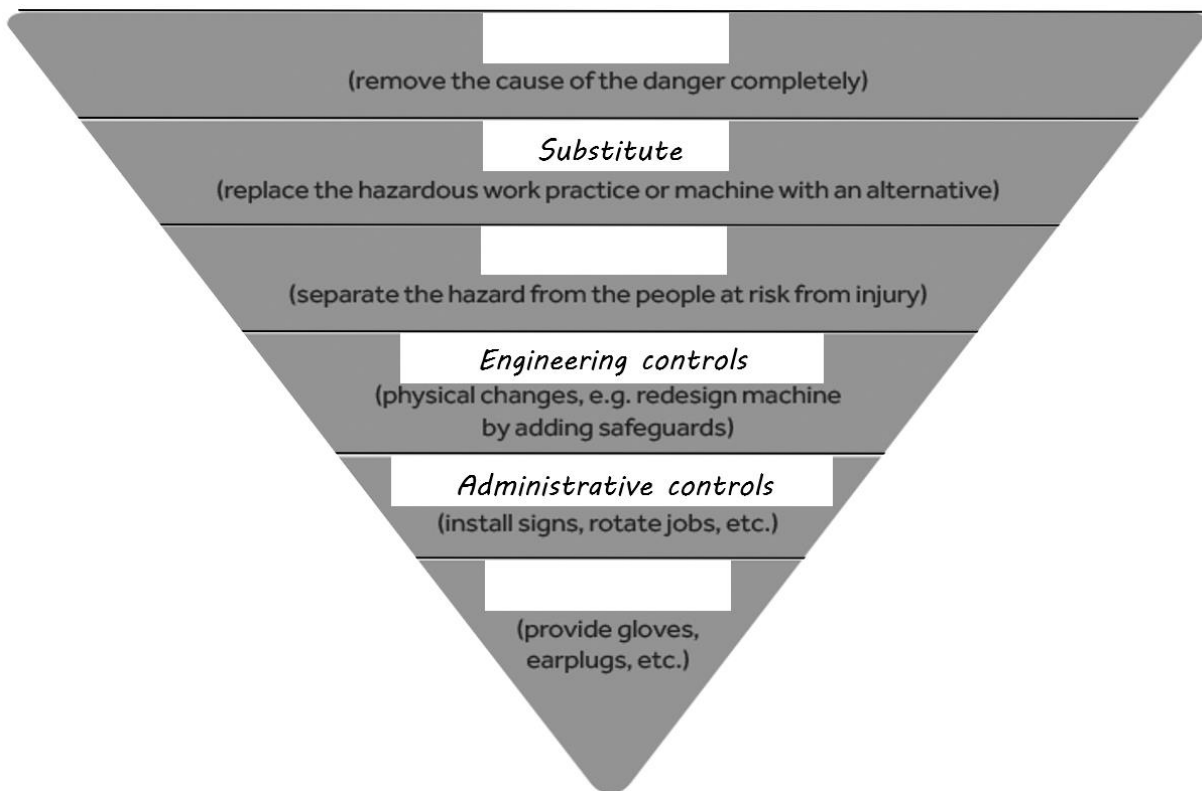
(remove the cause of the danger completely)

Substitute
(replace the hazardous work practice or machine with an alternative)

(separate the hazard from the people at risk from injury)

Engineering controls
(physical changes, e.g. redesign machine by adding safeguards)

Administrative controls
(install signs, rotate jobs, etc.)

(provide gloves, earplugs, etc.)